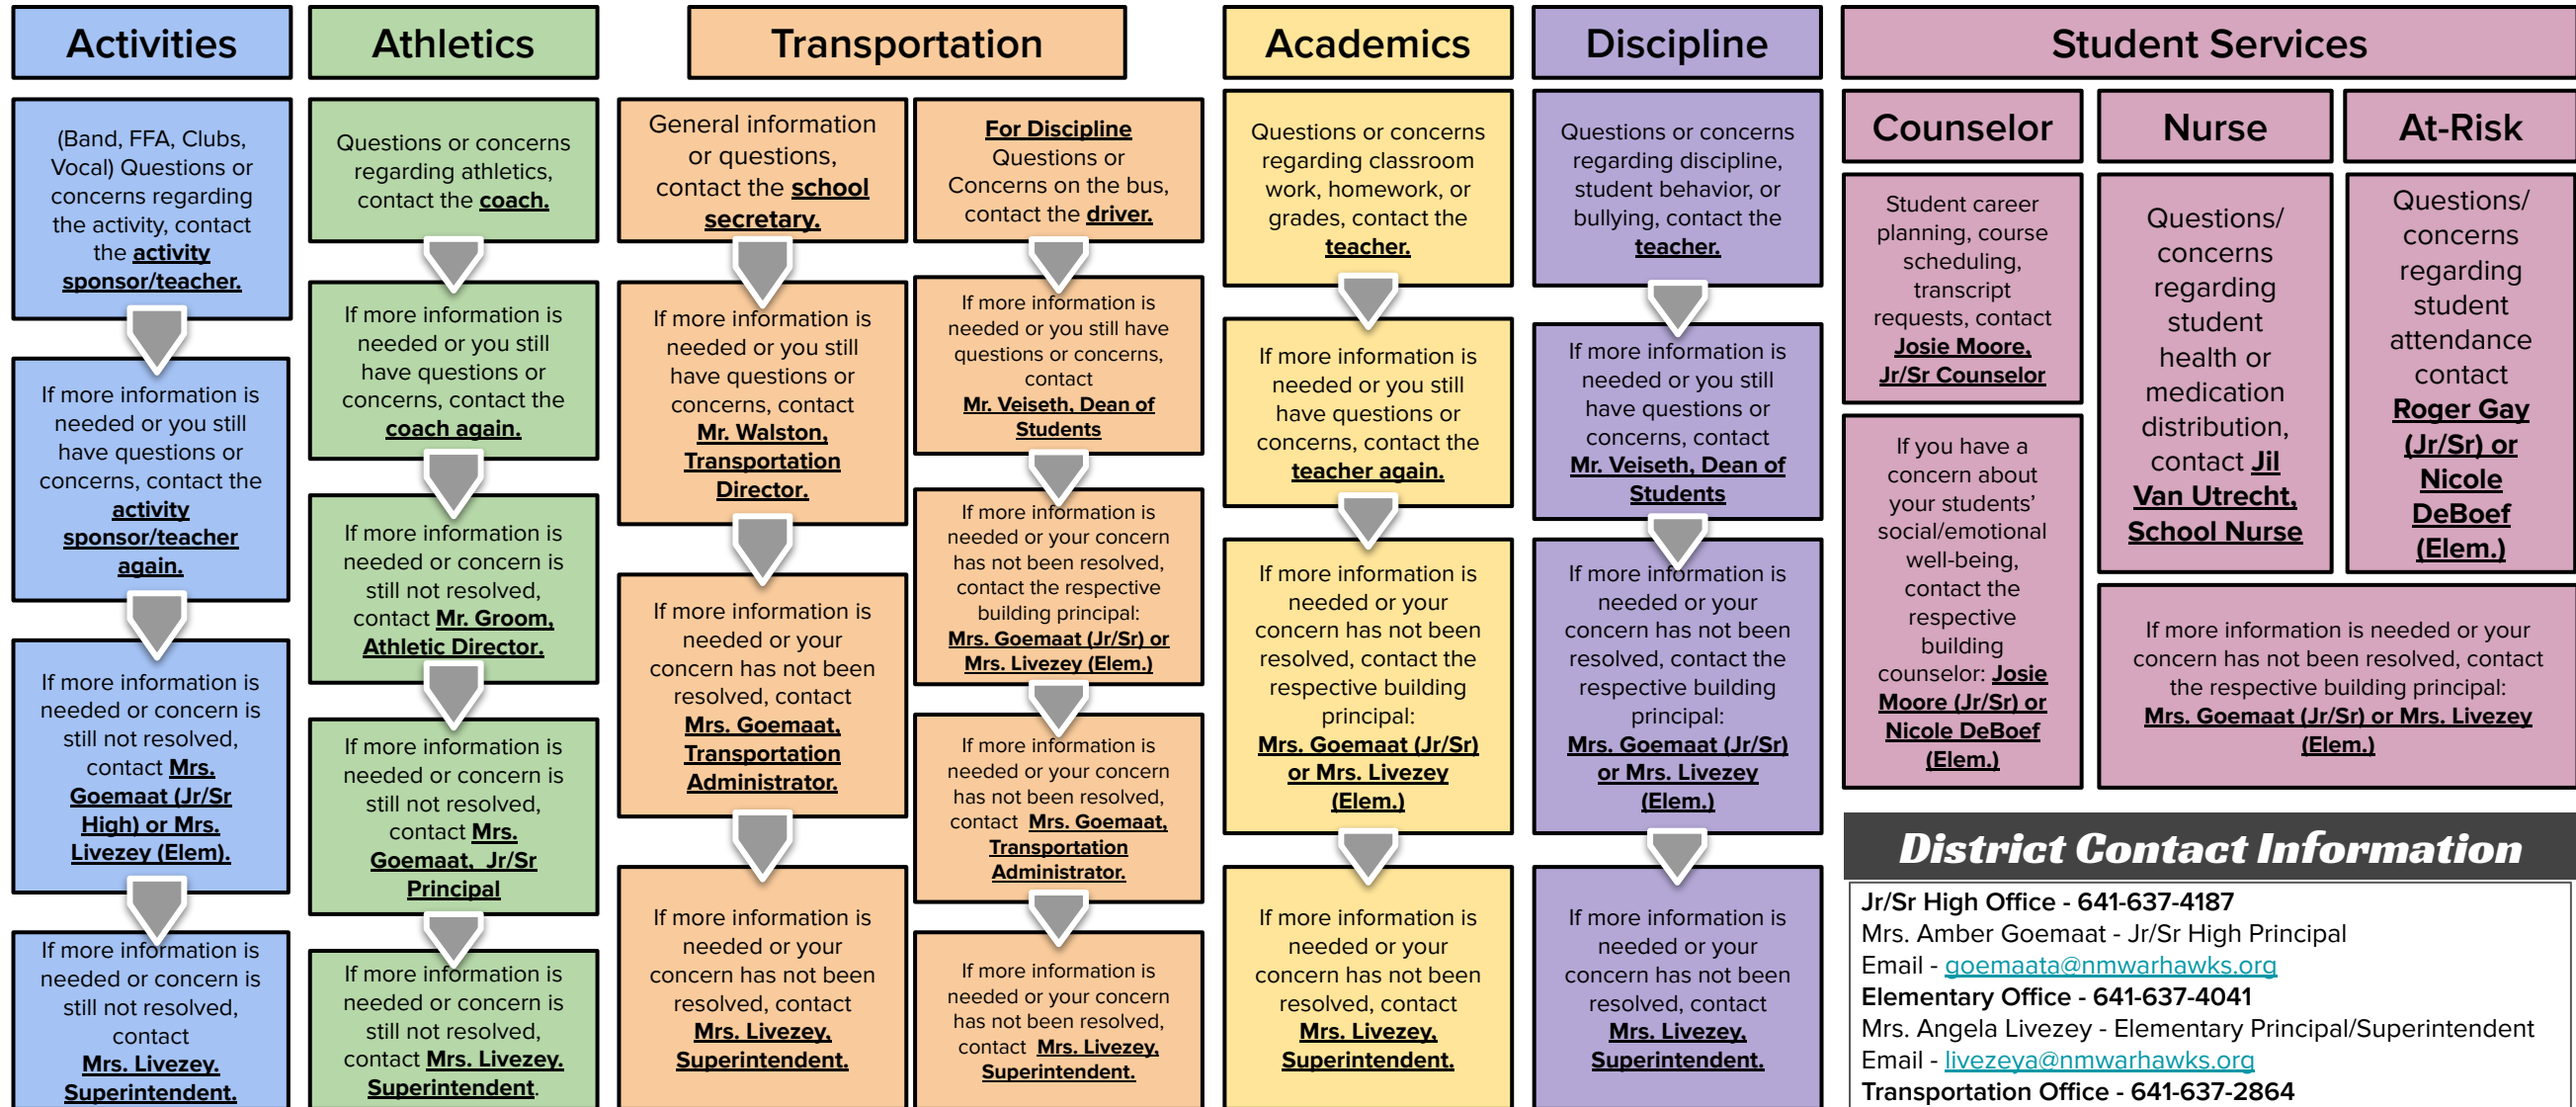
Activities

(Band, FFA, Clubs, Vocal) Questions or concerns regarding the activity, contact the **activity sponsor/teacher.**

If more information is needed or you still have questions or concerns, contact the **activity sponsor/teacher again.**

If more information is needed or concern is still not resolved, contact **Mrs. Goemaat (Jr/Sr High) or Mrs. Livezey (Elem).**

If more information is needed or concern is still not resolved, contact **Mrs. Livezey, Superintendent.**

Athletics

Questions or concerns regarding athletics, contact the **coach.**

If more information is needed or you still have questions or concerns, contact the **coach again.**

If more information is needed or concern is still not resolved, contact **Mr. Groom, Athletic Director.**

If more information is needed or concern is still not resolved, contact **Mrs. Goemaat, Jr/Sr Principal**

If more information is needed or concern is still not resolved, contact **Mrs. Livezey, Superintendent**.

Transportation

General information or questions, contact the **school secretary.**

If more information is needed or you still have questions or concerns, contact **Mr. Walston, Transportation Director.**

If more information is needed or your concern has not been resolved, contact **Mrs. Goemaat, Transportation Administrator.**

If more information is needed or your concern has not been resolved, contact **Mrs. Livezey, Superintendent.**

**For Discipline** Questions or Concerns on the bus, contact the **driver.**

If more information is needed or you still have questions or concerns, contact **Mr. Veiseth, Dean of Students**

If more information is needed or your concern has not been resolved, contact the respective building principal: **Mrs. Goemaat (Jr/Sr) or Mrs. Livezey (Elem.)**

If more information is needed or your concern has not been resolved, contact **Mrs. Goemaat, Transportation Administrator.**

If more information is needed or your concern has not been resolved, contact **Mrs. Livezey, Superintendent.**

Academics

Questions or concerns regarding classroom work, homework, or grades, contact the **teacher.**

If more information is needed or you still have questions or concerns, contact the **teacher again.**

If more information is needed or your concern has not been resolved, contact the respective building principal: **Mrs. Goemaat (Jr/Sr) or Mrs. Livezey (Elem.)**

If more information is needed or your concern has not been resolved, contact **Mrs. Livezey, Superintendent.**

Discipline

Questions or concerns regarding discipline, student behavior, or bullying, contact the **teacher.**

If more information is needed or you still have questions or concerns, contact **Mr. Veiseth, Dean of Students**

If more information is needed or your concern has not been resolved, contact the respective building principal: **Mrs. Goemaat (Jr/Sr) or Mrs. Livezey (Elem.)**

If more information is needed or your concern has not been resolved, contact **Mrs. Livezey, Superintendent.**

Student Services

Counselor

Student career planning, course scheduling, transcript requests, contact **Josie Moore, Jr/Sr Counselor**

If you have a concern about your students' social/emotional well-being, contact the respective building counselor: **Josie Moore (Jr/Sr) or Nicole DeBoef (Elem.)**

Nurse

Questions/ concerns regarding student health or medication distribution, contact **Jil Van Utrecht, School Nurse**

At-Risk

Questions/ concerns regarding student attendance contact **Roger Gay (Jr/Sr) or Nicole DeBoef (Elem.)**

If more information is needed or your concern has not been resolved, contact the respective building principal: **Mrs. Goemaat (Jr/Sr) or Mrs. Livezey (Elem.)**

District Contact Information

**Jr/Sr High Office - 641-637-4187**
Mrs. Amber Goemaat - Jr/Sr High Principal
Email - goemaata@nmwarhawks.org
**Elementary Office - 641-637-4041**
Mrs. Angela Livezey - Elementary Principal/Superintendent
Email - livezeya@nmwarhawks.org
**Transportation Office - 641-637-2864**